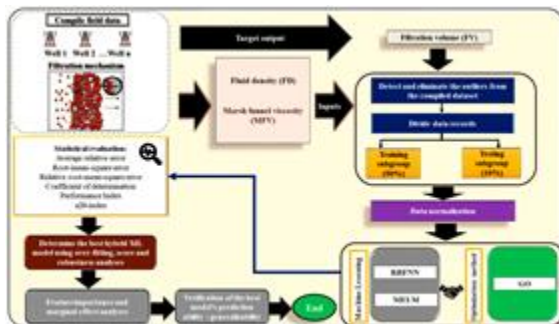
Compile field data

Well 1 Well 2 ... Well n

Filtration mechanism

Target output

Filtration volume (FV)

Fluid density (FD)

Marsh funnel viscosity (MFV)

Inputs

Detect and eliminate the outliers from the compiled dataset

Divide data records

Training subgroup (80%)

Testing subgroup (20%)

Statistical evaluation:
Average relative error
Root mean square error
Relative root mean square error
Coefficient of determination
Performance index
a20-index

Data normalization

Determine the best hybrid ML model using over-fitting, score and robustness analyses

Feature importance and marginal effect analyses

Verification of the best model's prediction ability - generalizability

End

Machine Learning

RBFNN

MELM

Optimization method

GO